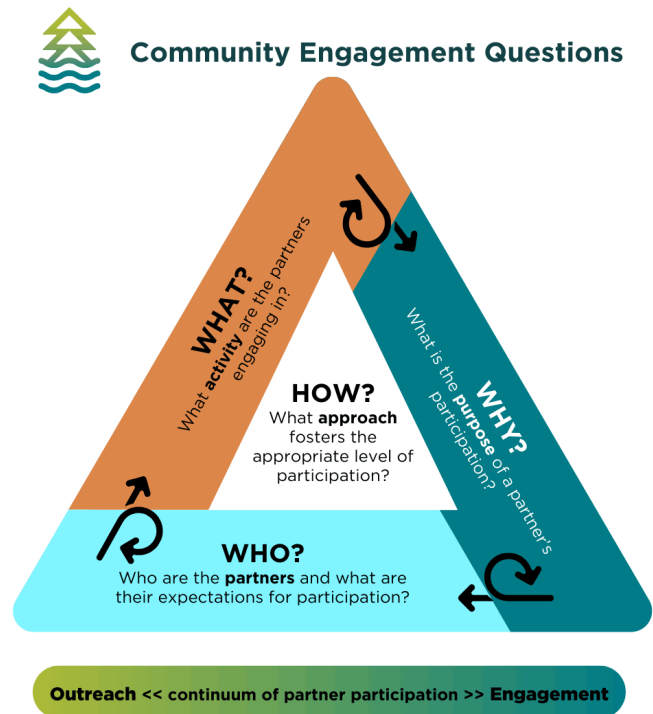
Community Engagement Questions

WHAT?
What activity are the partners engaging in?

HOW?
What approach fosters the appropriate level of participation?

WHY?
What is the purpose of a partner's participation?

WHO?
Who are the partners and what are their expectations for participation?

Outreach << continuum of partner participation >> Engagement